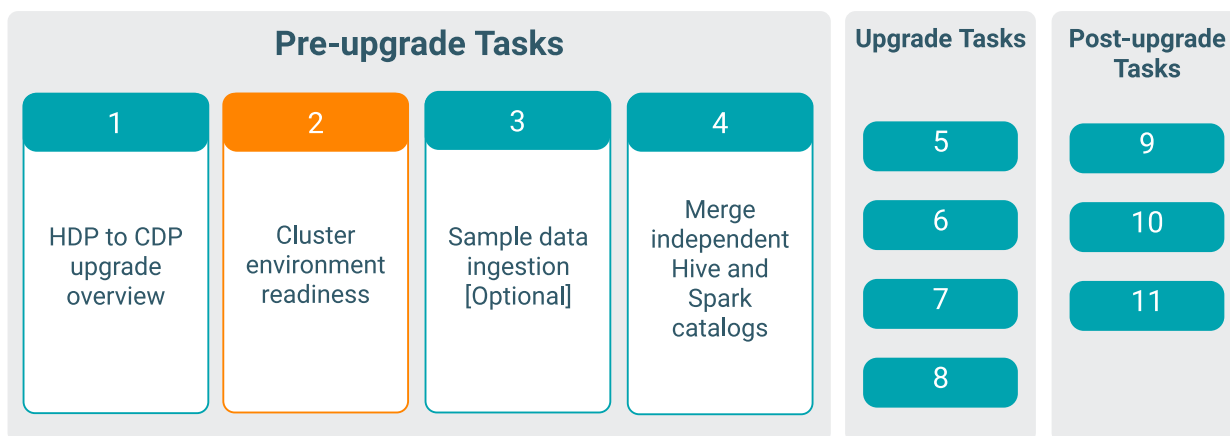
Pre-upgrade Tasks

1

HDP to CDP upgrade overview

2

Cluster environment readiness

3

Sample data ingestion [Optional]

4

Merge independent Hive and Spark catalogs

Upgrade Tasks

5

6

7

8

Post-upgrade Tasks

9

10

11